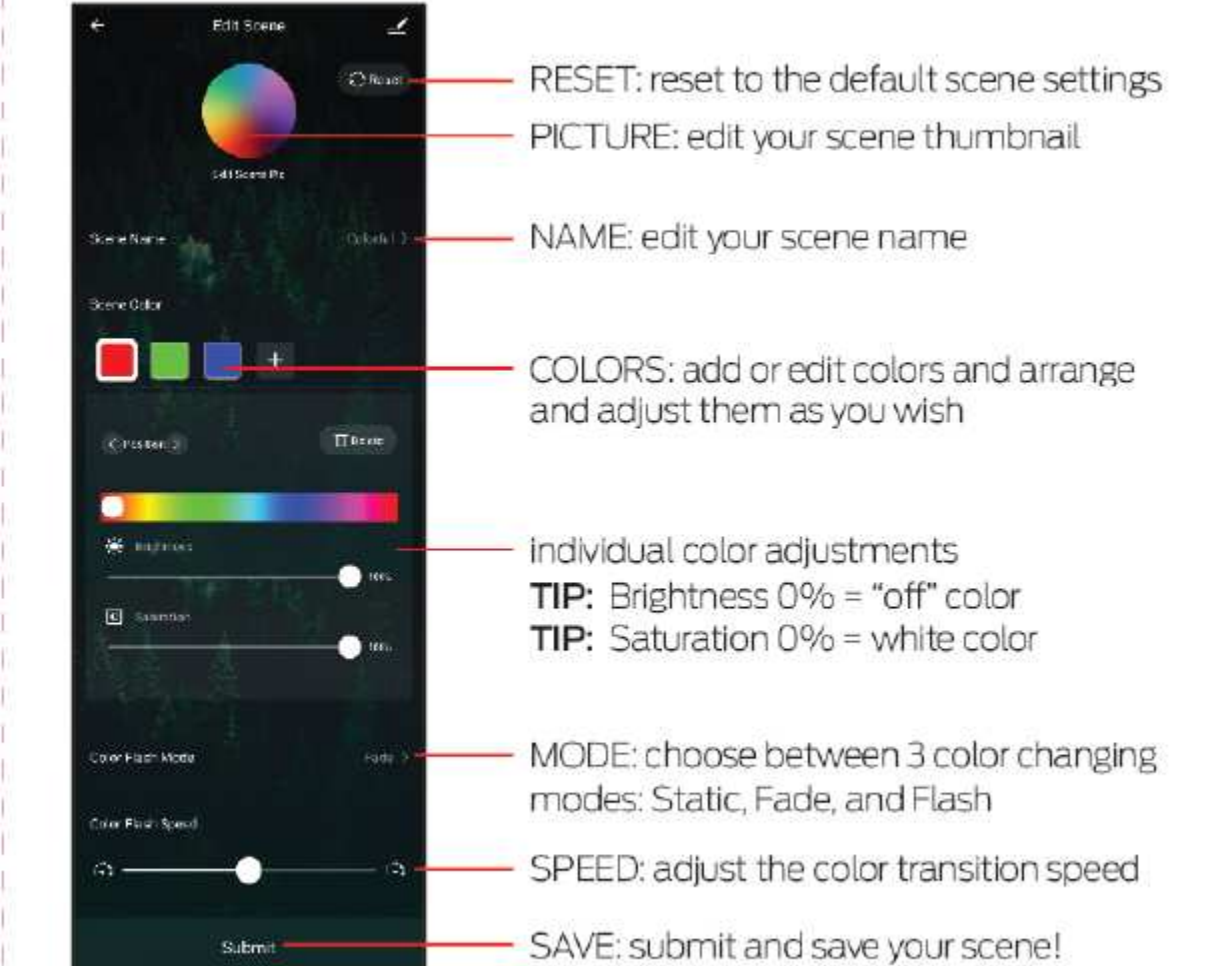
Edit Scene

Reset

Edit Scene Pic

Scene Name

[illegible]

Scene Color

+

Position 2

Delete

Brightness

100%

Saturation

100%

Color Flash Mode

Fade

Color Flash Speed

Submit

RESET: reset to the default scene settings

PICTURE: edit your scene thumbnail

NAME: edit your scene name

COLORS: add or edit colors and arrange and adjust them as you wish

individual color adjustments
**TIP:** Brightness 0% = "off" color
**TIP:** Saturation 0% = white color

MODE: choose between 3 color changing modes: Static, Fade, and Flash

SPEED: adjust the color transition speed

SAVE: submit and save your scene!